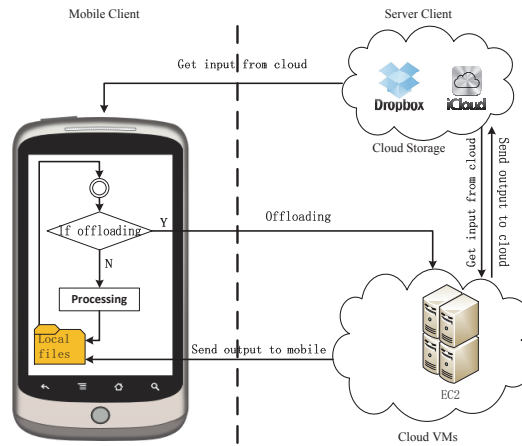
Mobile Client

Server Client

Get input from cloud

Dropbox

iCloud

Cloud Storage

Send output to cloud

Get input from cloud

If offloading

Y

Offloading

N

Processing

Local files

Send output to mobile

EC2

Cloud VMs